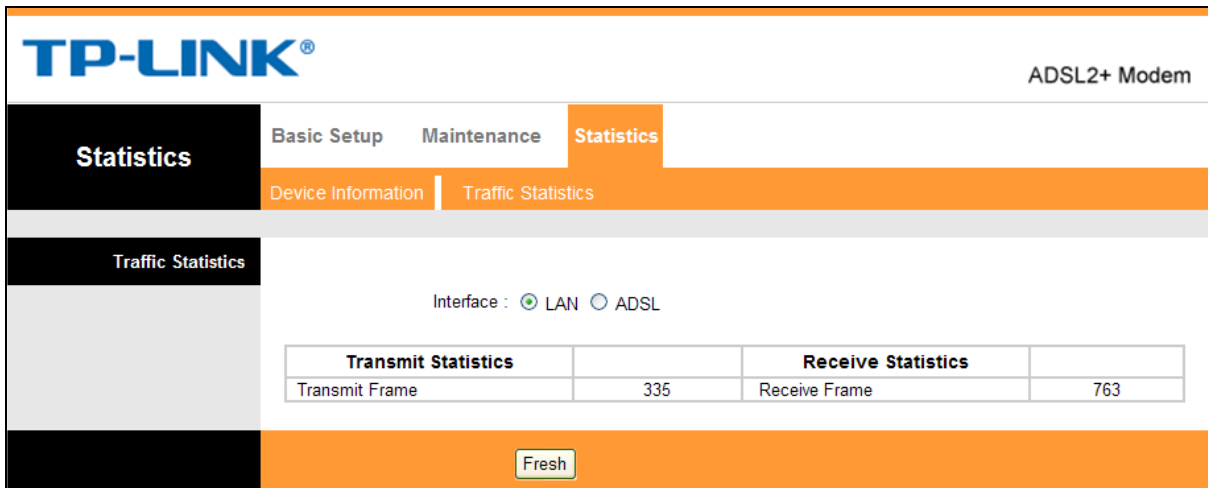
TP-LINK®

ADSL2+ Modem

Statistics

Basic Setup Maintenance Statistics

Device Information Traffic Statistics

Traffic Statistics

Interface : LAN ADSL

| Transmit Statistics | | Receive Statistics | |
|---|---|---|---|
| Transmit Frame | 335 | Receive Frame | 763 |

Fresh